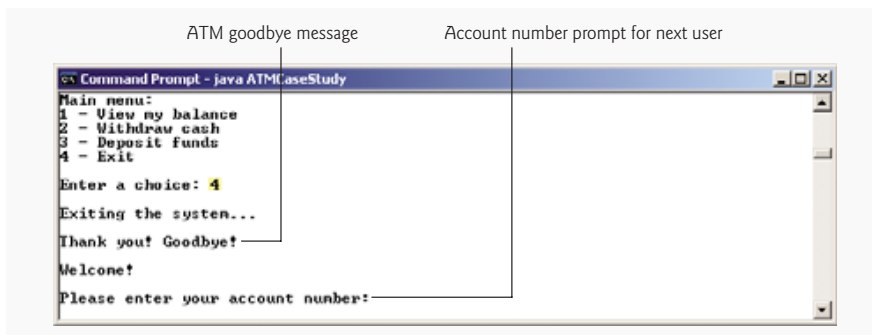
ATM goodbye message

Account number prompt for next user

Command Prompt - java ATMCaseStudy

Main menu:
1 - View my balance
2 - Withdraw cash
3 - Deposit funds
4 - Exit

Enter a choice: 4

Exiting the system...

Thank you! Goodbye!

Welcome!

Please enter your account number: